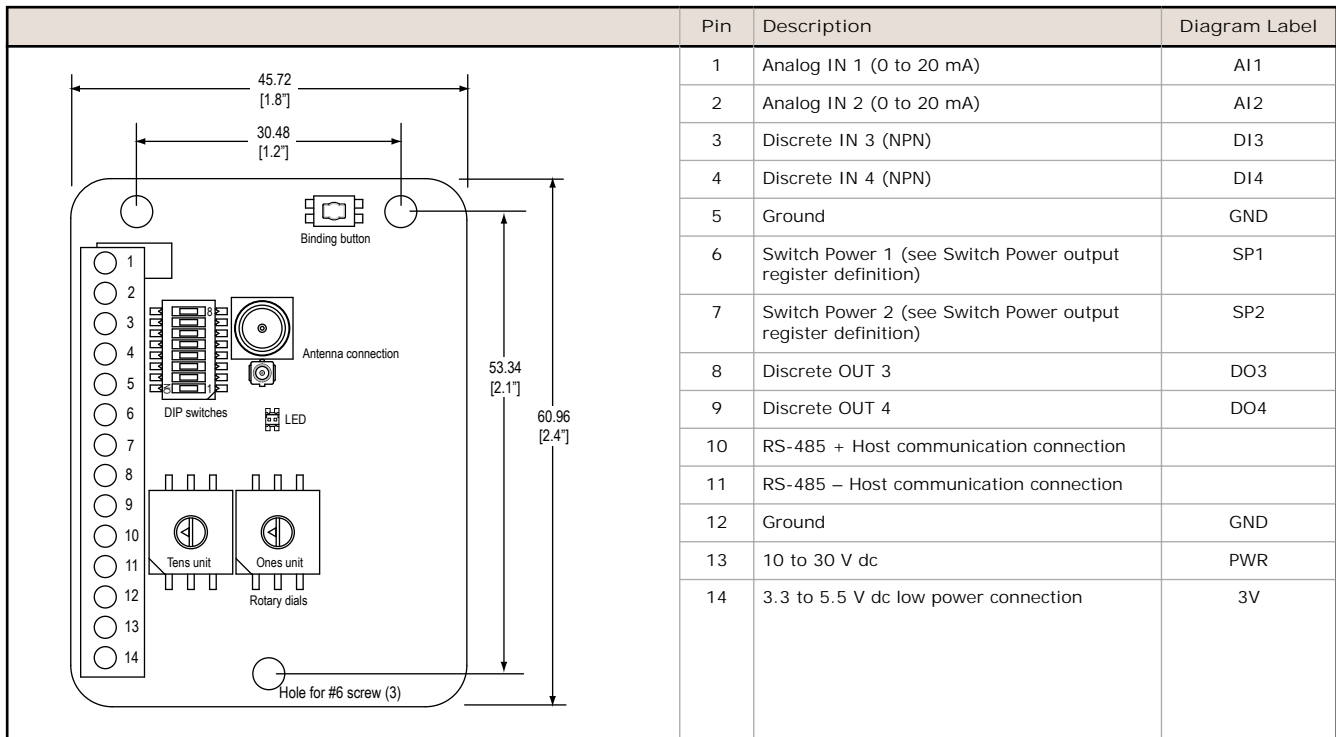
45.72
[1.8"]

30.48
[1.2"]

Binding button

1
2
3
4
5
6
7
8
9
10
11
12
13
14

8
1

Antenna connection

DIP switches

LED

53.34
[2.1"]

60.96
[2.4"]

Tens unit

Ones unit

Rotary dials

Hole for #6 screw (3)

| Pin | Description | Diagram Label |
|---|---|---|
| 1 | Analog IN 1 (0 to 20 mA) | AI1 |
| 2 | Analog IN 2 (0 to 20 mA) | AI2 |
| 3 | Discrete IN 3 (NPN) | DI3 |
| 4 | Discrete IN 4 (NPN) | DI4 |
| 5 | Ground | GND |
| 6 | Switch Power 1 (see Switch Power output register definition) | SP1 |
| 7 | Switch Power 2 (see Switch Power output register definition) | SP2 |
| 8 | Discrete OUT 3 | DO3 |
| 9 | Discrete OUT 4 | DO4 |
| 10 | RS-485 + Host communication connection | |
| 11 | RS-485 – Host communication connection | |
| 12 | Ground | GND |
| 13 | 10 to 30 V dc | PWR |
| 14 | 3.3 to 5.5 V dc low power connection | 3V |